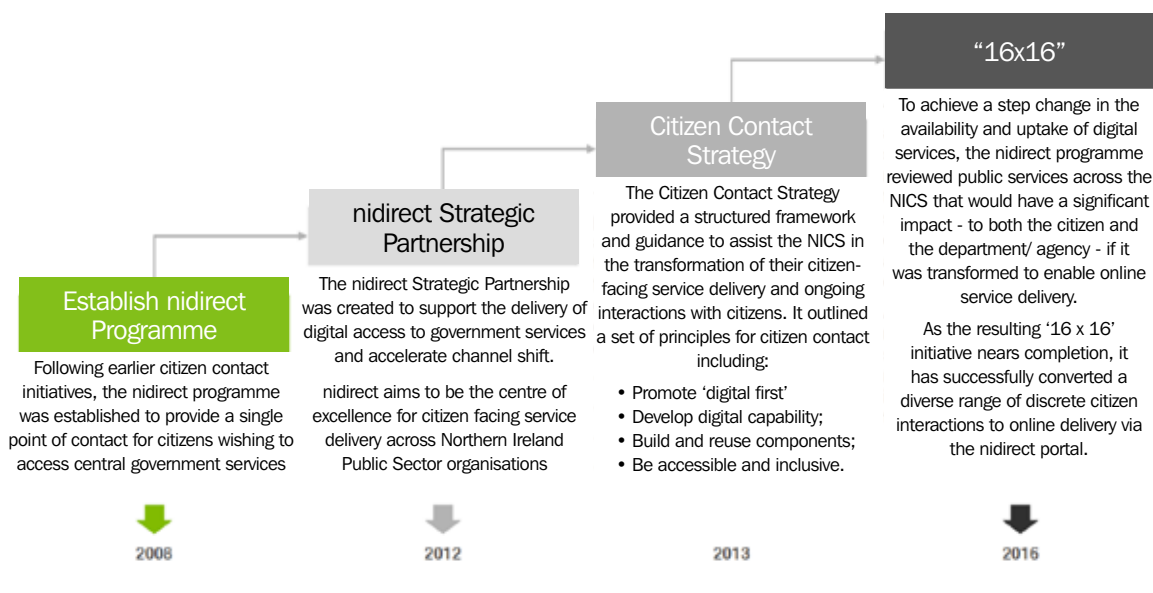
Establish nidirect Programme

Following earlier citizen contact initiatives, the nidirect programme was established to provide a single point of contact for citizens wishing to access central government services

2008

nidirect Strategic Partnership

The nidirect Strategic Partnership was created to support the delivery of digital access to government services and accelerate channel shift.

nidirect aims to be the centre of excellence for citizen facing service delivery across Northern Ireland Public Sector organisations

2012

Citizen Contact Strategy

The Citizen Contact Strategy provided a structured framework and guidance to assist the NICS in the transformation of their citizen-facing service delivery and ongoing interactions with citizens. It outlined a set of principles for citizen contact including:

• Promote 'digital first'
• Develop digital capability;
• Build and reuse components;
• Be accessible and inclusive.

2013

"16x16"

To achieve a step change in the availability and uptake of digital services, the nidirect programme reviewed public services across the NICS that would have a significant impact - to both the citizen and the department/ agency - if it was transformed to enable online service delivery.

As the resulting '16 x 16' initiative nears completion, it has successfully converted a diverse range of discrete citizen interactions to online delivery via the nidirect portal.

2016